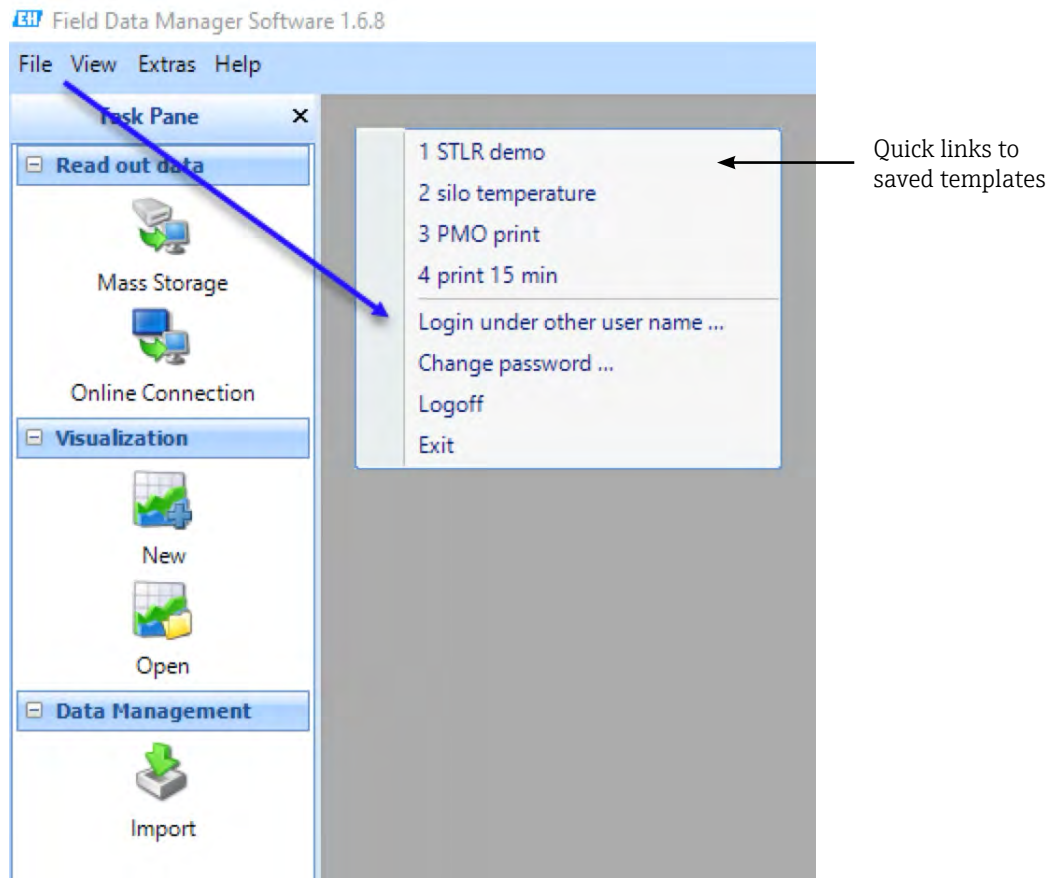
E+H Field Data Manager Software 1.6.8

File View Extras Help

Task Pane ×

⊟ Read out data

Mass Storage

Online Connection

⊟ Visualization

New

Open

⊟ Data Management

Import

1 STLR demo
2 silo temperature
3 PMO print
4 print 15 min
Login under other user name ...
Change password ...
Logoff
Exit

Quick links to saved templates